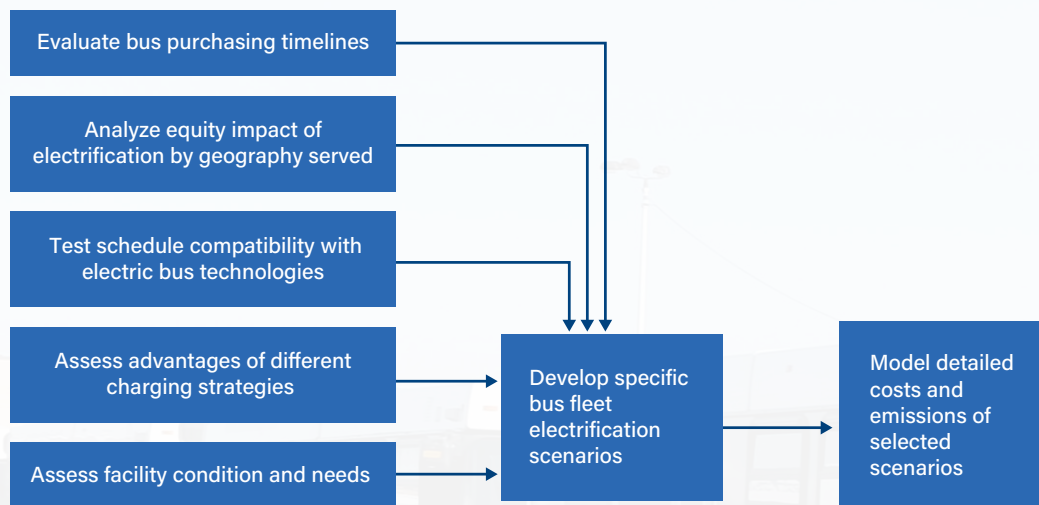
Evaluate bus purchasing timelines

Analyze equity impact of electrification by geography served

Test schedule compatibility with electric bus technologies

Assess advantages of different charging strategies

Assess facility condition and needs

Develop specific bus fleet electrification scenarios

Model detailed costs and emissions of selected scenarios